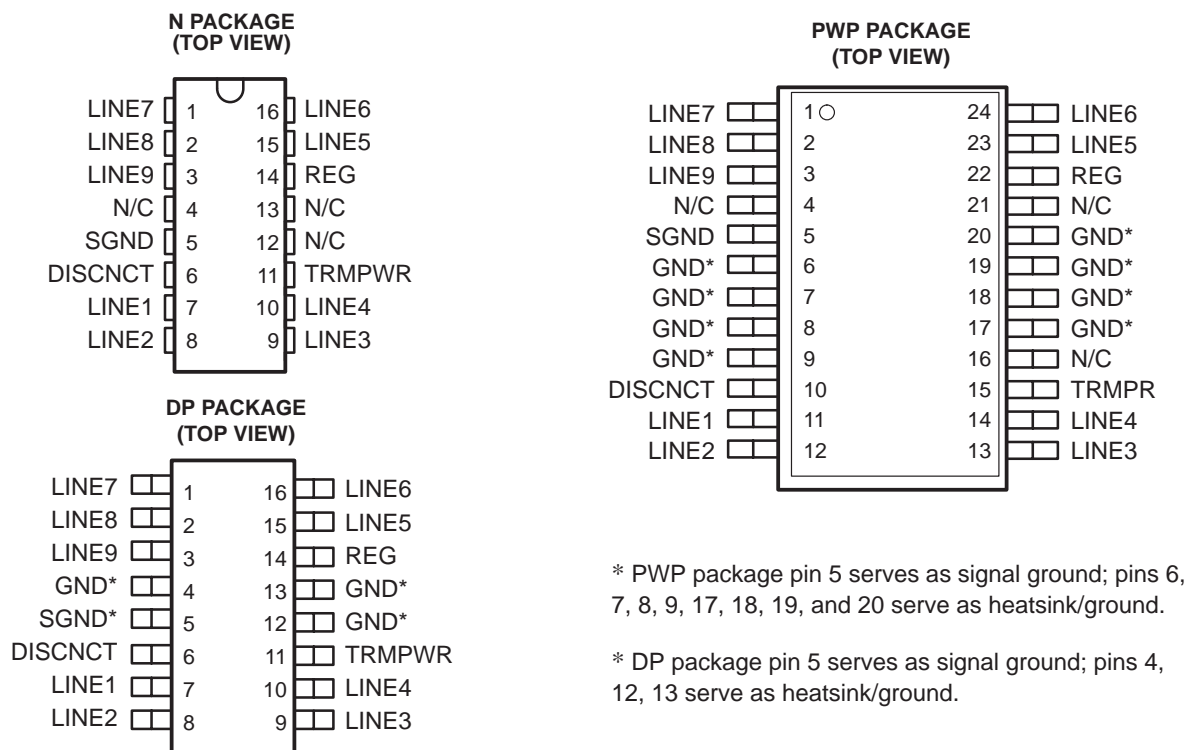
N PACKAGE
(TOP VIEW)

| | | | |
|---|---|---|---|
| LINE7 | 1 | 16 | LINE6 |
| LINE8 | 2 | 15 | LINE5 |
| LINE9 | 3 | 14 | REG |
| N/C | 4 | 13 | N/C |
| SGND | 5 | 12 | N/C |
| DISCNCT | 6 | 11 | TRMPWR |
| LINE1 | 7 | 10 | LINE4 |
| LINE2 | 8 | 9 | LINE3 |

DP PACKAGE
(TOP VIEW)

| | | | |
|---|---|---|---|
| LINE7 | 1 | 16 | LINE6 |
| LINE8 | 2 | 15 | LINE5 |
| LINE9 | 3 | 14 | REG |
| GND* | 4 | 13 | GND* |
| SGND* | 5 | 12 | GND* |
| DISCNCT | 6 | 11 | TRMPWR |
| LINE1 | 7 | 10 | LINE4 |
| LINE2 | 8 | 9 | LINE3 |

PWP PACKAGE
(TOP VIEW)

| | | | |
|---|---|---|---|
| LINE7 | 1 | 24 | LINE6 |
| LINE8 | 2 | 23 | LINE5 |
| LINE9 | 3 | 22 | REG |
| N/C | 4 | 21 | N/C |
| SGND | 5 | 20 | GND* |
| GND* | 6 | 19 | GND* |
| GND* | 7 | 18 | GND* |
| GND* | 8 | 17 | GND* |
| GND* | 9 | 16 | N/C |
| DISCNCT | 10 | 15 | TRMPR |
| LINE1 | 11 | 14 | LINE4 |
| LINE2 | 12 | 13 | LINE3 |

* PWP package pin 5 serves as signal ground; pins 6, 7, 8, 9, 17, 18, 19, and 20 serve as heatsink/ground.

* DP package pin 5 serves as signal ground; pins 4, 12, 13 serve as heatsink/ground.